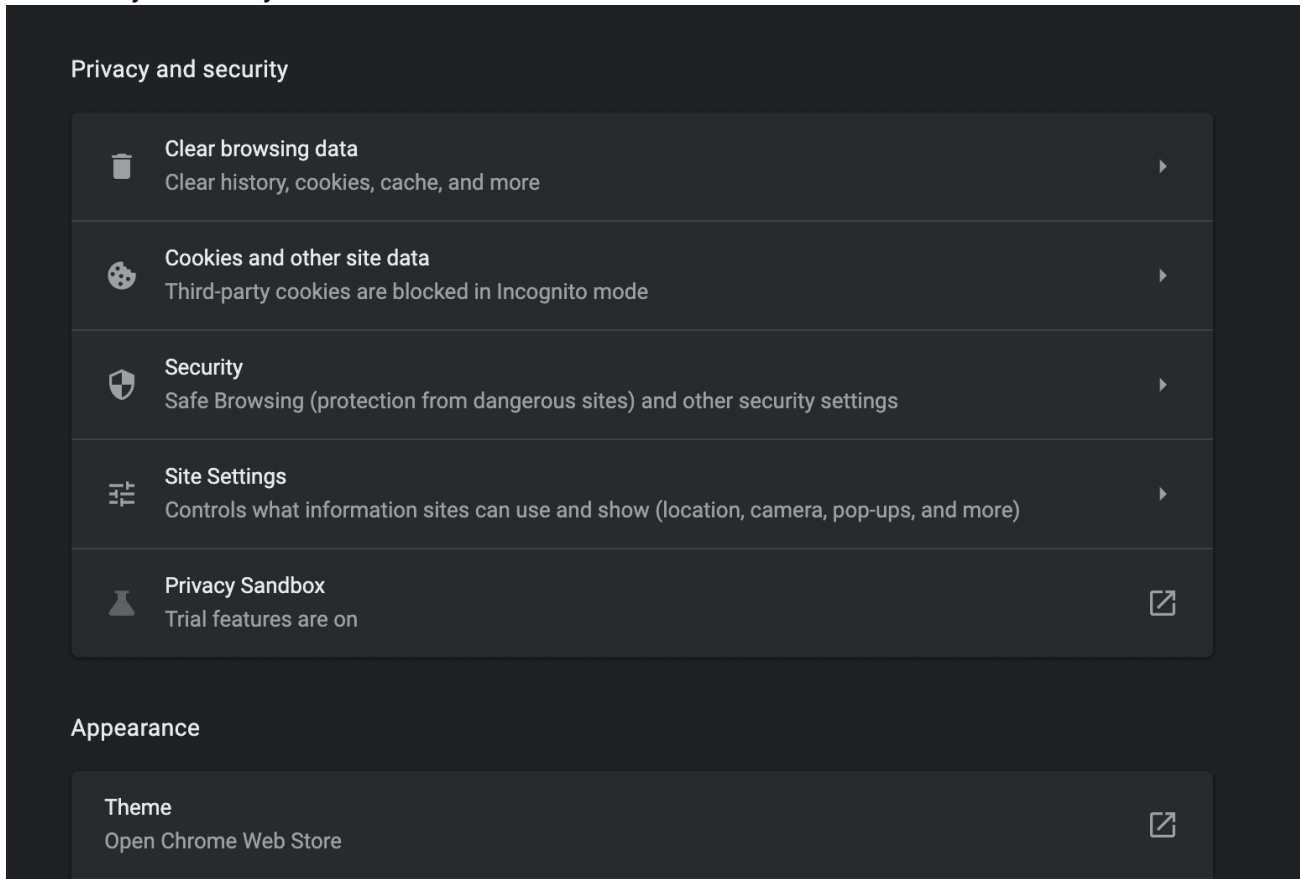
Privacy and security

Clear browsing data
Clear history, cookies, cache, and more

Cookies and other site data
Third-party cookies are blocked in Incognito mode

Security
Safe Browsing (protection from dangerous sites) and other security settings

Site Settings
Controls what information sites can use and show (location, camera, pop-ups, and more)

Privacy Sandbox
Trial features are on

Appearance

Theme
Open Chrome Web Store